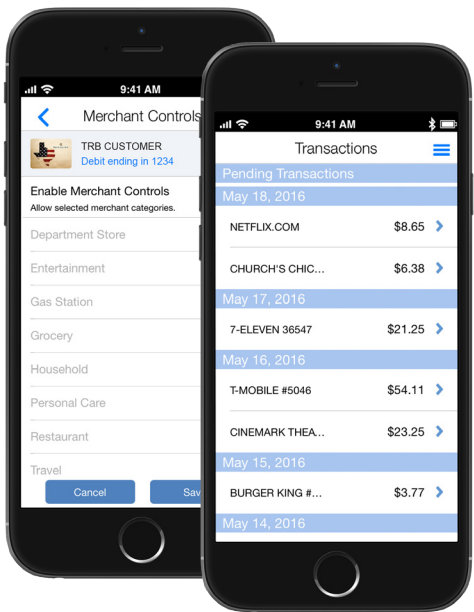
9:41 AM

Merchant Controls

TRB CUSTOMER
Debit ending in 1234

Enable Merchant Controls
Allow selected merchant categories.

Department Store

Entertainment

Gas Station

Grocery

Household

Personal Care

Restaurant

Travel

Cancel

Sav

9:41 AM

Transactions

Pending Transactions

May 18, 2016

NETFLIX.COM $8.65

CHURCH'S CHIC... $6.38

May 17, 2016

7-ELEVEN 36547 $21.25

May 16, 2016

T-MOBILE #5046 $54.11

CINEMARK THEA... $23.25

May 15, 2016

BURGER KING #... $3.77

May 14, 2016